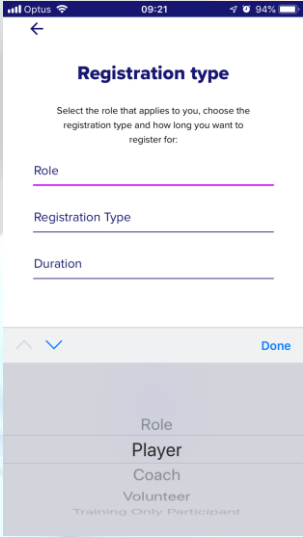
Optus 09:21 94%

Registration type

Select the role that applies to you, choose the registration type and how long you want to register for:

Role

Registration Type

Duration

Done

Role
Player
Coach
Volunteer
Training Only Participant